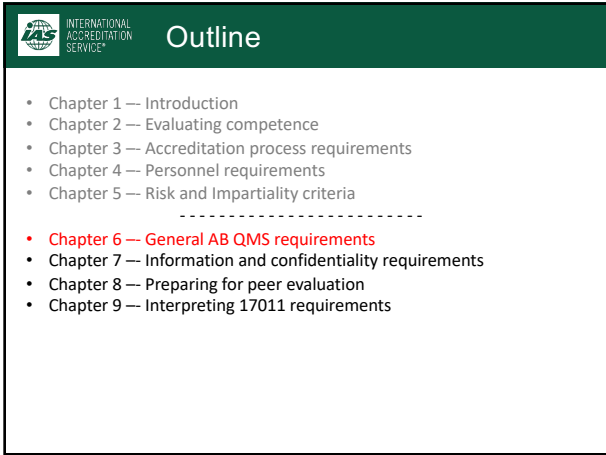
IAS INTERNATIONAL ACCREDITATION SERVICE®

Outline

- Chapter 1 –- Introduction
- Chapter 2 –- Evaluating competence
- Chapter 3 –- Accreditation process requirements
- Chapter 4 –- Personnel requirements
- Chapter 5 –- Risk and Impartiality criteria

- - - - - - - - - - - - - - - - - - - - - - - - -

- Chapter 6 –- General AB QMS requirements
- Chapter 7 –- Information and confidentiality requirements
- Chapter 8 –- Preparing for peer evaluation
- Chapter 9 –- Interpreting 17011 requirements